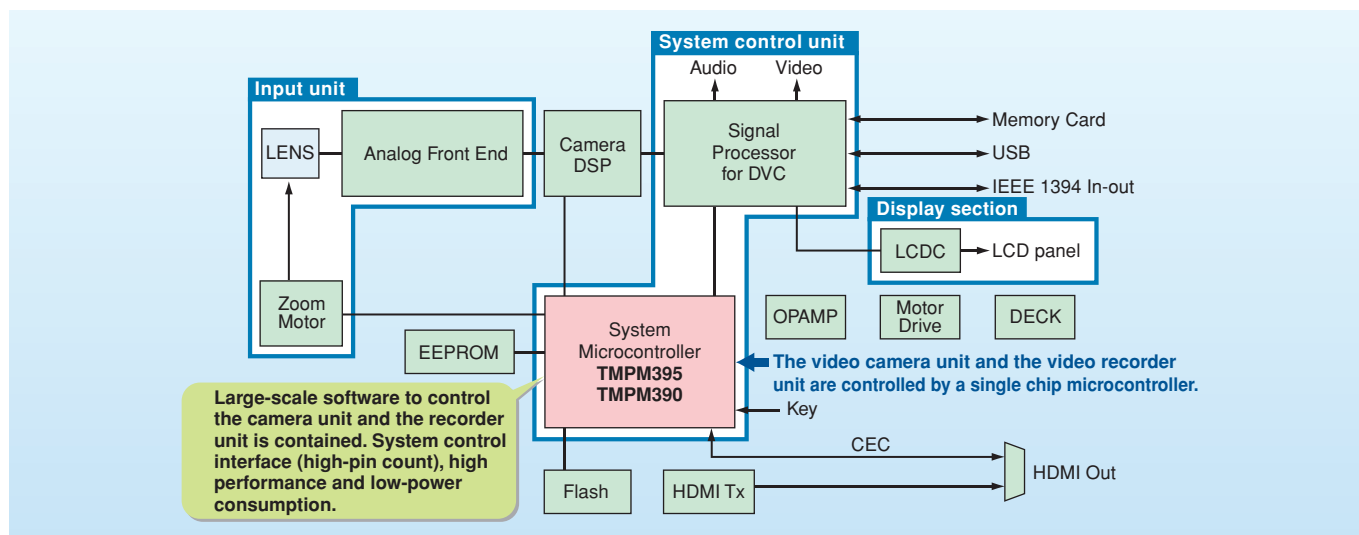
System control unit

Audio

Video

Input unit

LENS

Analog Front End

Camera DSP

Signal Processor for DVC

Memory Card

USB

IEEE 1394 In-out

Display section

LCDC

LCD panel

Zoom Motor

System Microcontroller
**TMPM395**
**TMPM390**

OPAMP

Motor Drive

DECK

EEPROM

The video camera unit and the video recorder unit are controlled by a single chip microcontroller.

Large-scale software to control the camera unit and the recorder unit is contained. System control interface (high-pin count), high performance and low-power consumption.

Key

CEC

HDMI Out

Flash

HDMI Tx